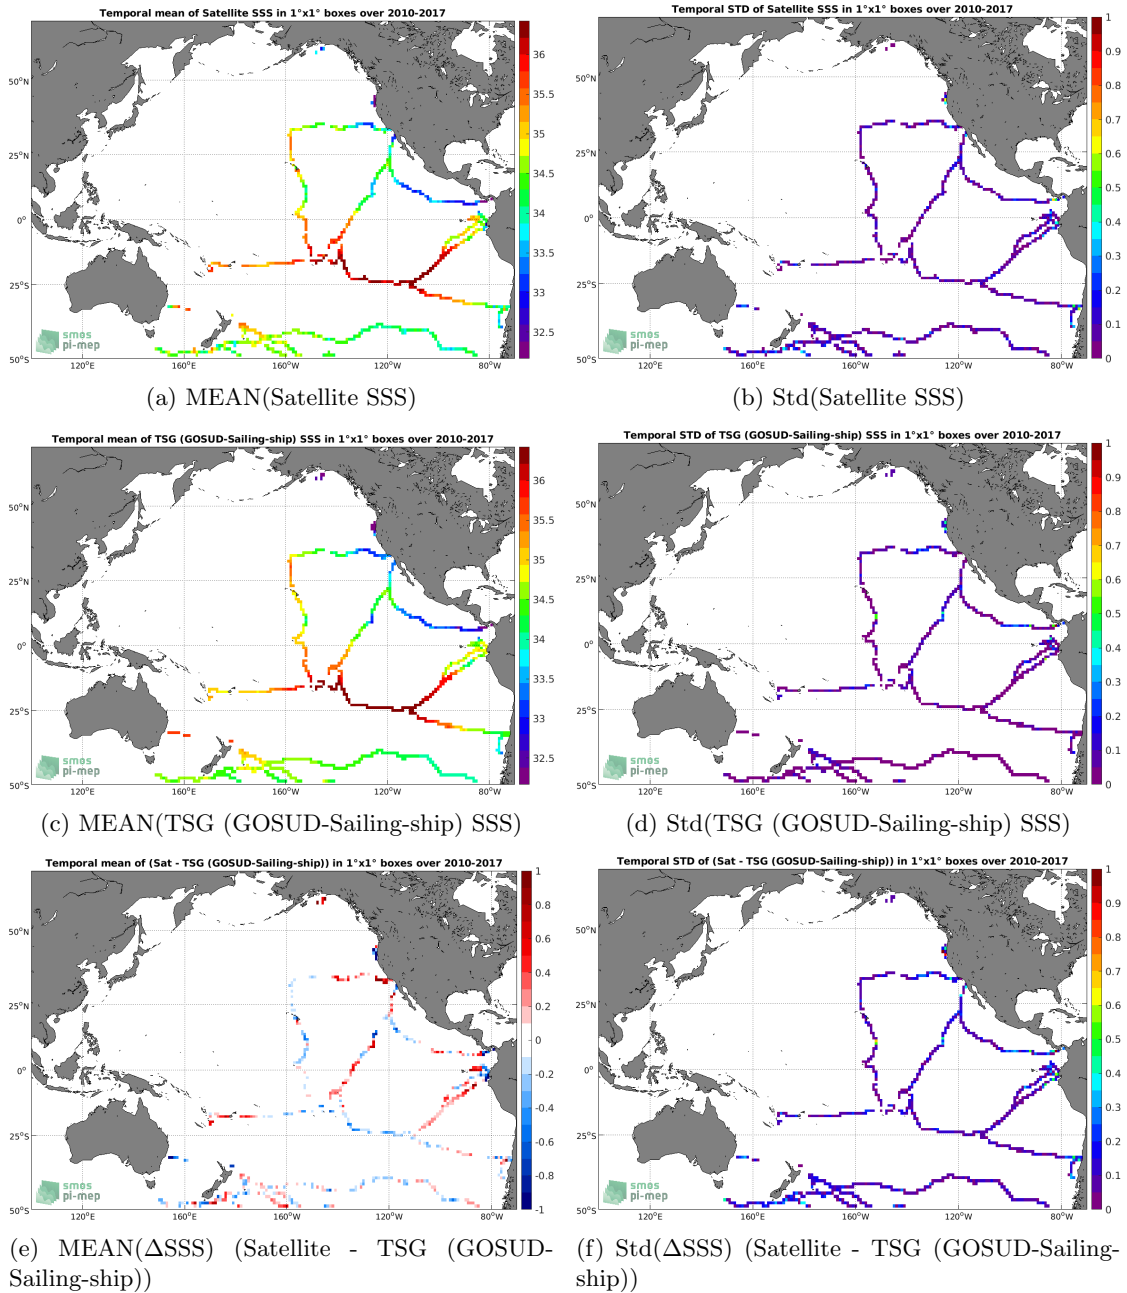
Temporal mean of Satellite SSS in 1°x1° boxes over 2010-2017

50°N
25°N
0°
25°S
50°S
120°E 160°E 160°W 120°W 80°W

36
35.5
35
34.5
34
33.5
33
32.5

smos pi-mep

(a) MEAN(Satellite SSS)

Temporal STD of Satellite SSS in 1°x1° boxes over 2010-2017

50°N
25°N
0°
25°S
50°S
120°E 160°E 160°W 120°W 80°W

1
0.9
0.8
0.7
0.6
0.5
0.4
0.3
0.2
0.1
0

smos pi-mep

(b) Std(Satellite SSS)

Temporal mean of TSG (GOSUD-Sailing-ship) SSS in 1°x1° boxes over 2010-2017

50°N
25°N
0°
25°S
50°S
120°E 160°E 160°W 120°W 80°W

36
35.5
35
34.5
34
33.5
33
32.5

smos pi-mep

(c) MEAN(TSG (GOSUD-Sailing-ship) SSS)

Temporal STD of TSG (GOSUD-Sailing-ship) SSS in 1°x1° boxes over 2010-2017

50°N
25°N
0°
25°S
50°S
120°E 160°E 160°W 120°W 80°W

1
0.9
0.8
0.7
0.6
0.5
0.4
0.3
0.2
0.1
0

smos pi-mep

(d) Std(TSG (GOSUD-Sailing-ship) SSS)

Temporal mean of (Sat - TSG (GOSUD-Sailing-ship)) in 1°x1° boxes over 2010-2017

50°N
25°N
0°
25°S
50°S
120°E 160°E 160°W 120°W 80°W

1
0.8
0.6
0.4
0.2
0
-0.2
-0.4
-0.6
-0.8
-1

smos pi-mep

(e) MEAN(ΔSSS) (Satellite - TSG (GOSUD-Sailing-ship))

Temporal STD of (Sat - TSG (GOSUD-Sailing-ship)) in 1°x1° boxes over 2010-2017

50°N
25°N
0°
25°S
50°S
120°E 160°E 160°W 120°W 80°W

1
0.9
0.8
0.7
0.6
0.5
0.4
0.3
0.2
0.1
0

smos pi-mep

(f) Std(ΔSSS) (Satellite - TSG (GOSUD-Sailing-ship))